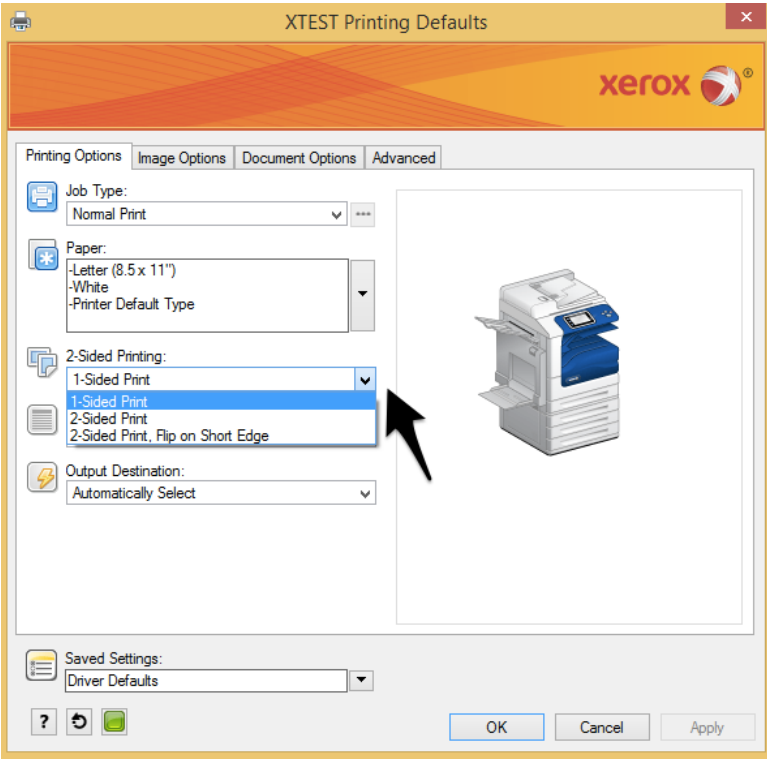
XTEST Printing Defaults

xerox ®

Printing Options | Image Options | Document Options | Advanced

Job Type:
Normal Print

Paper:
-Letter (8.5 x 11")
-White
-Printer Default Type

2-Sided Printing:
1-Sided Print
1-Sided Print
2-Sided Print
2-Sided Print, Flip on Short Edge

Output Destination:
Automatically Select

Saved Settings:
Driver Defaults

?

OK | Cancel | Apply